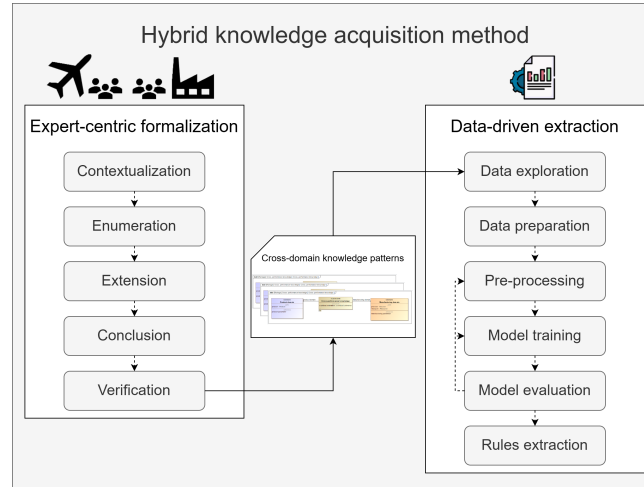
Hybrid knowledge acquisition method

Expert-centric formalization

Contextualization

Enumeration

Extension

Conclusion

Verification

Cross-domain knowledge patterns

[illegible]

Data-driven extraction

Data exploration

Data preparation

Pre-processing

Model training

Model evaluation

Rules extraction